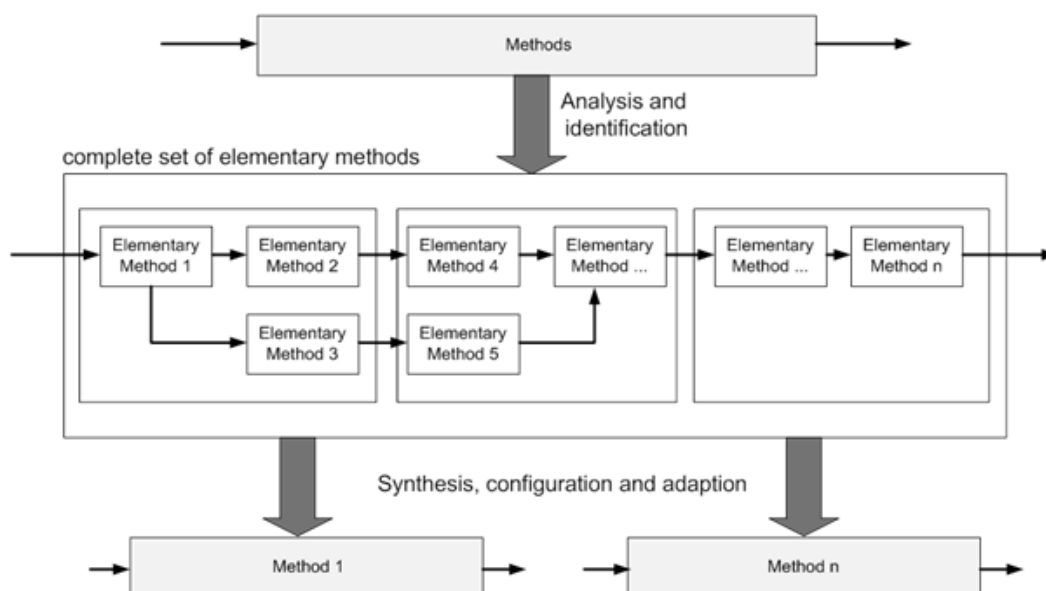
Methods

Analysis and identification

complete set of elementary methods

Elementary Method 1

Elementary Method 2

Elementary Method 3

Elementary Method 4

Elementary Method ...

Elementary Method 5

Elementary Method ...

Elementary Method n

Synthesis, configuration and adaption

Method 1

Method n